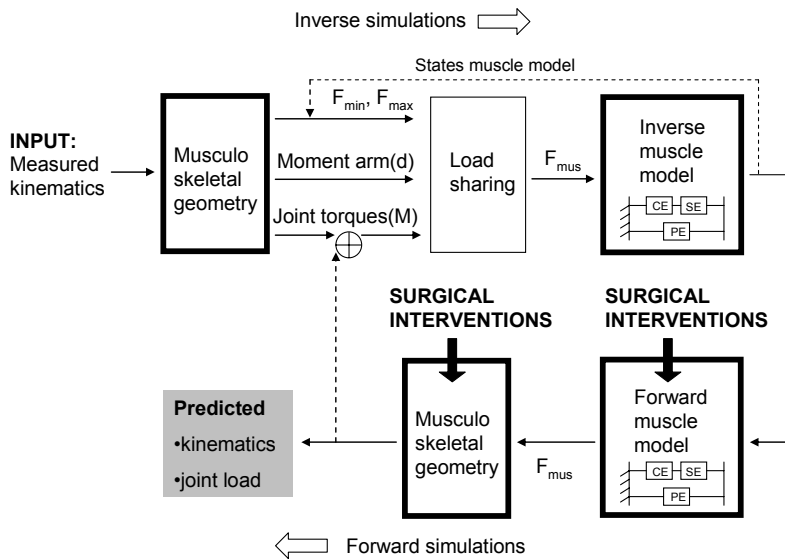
Inverse simulations

States muscle model

INPUT:
Measured kinematics

Musculo skeletal geometry

$F_{min}$, $F_{max}$

Moment arm(d)

Joint torques(M)

Load sharing

$F_{mus}$

Inverse muscle model

CE SE

PE

SURGICAL INTERVENTIONS

SURGICAL INTERVENTIONS

Predicted
•kinematics
•joint load

Musculo skeletal geometry

$F_{mus}$

Forward muscle model

CE SE

PE

Forward simulations